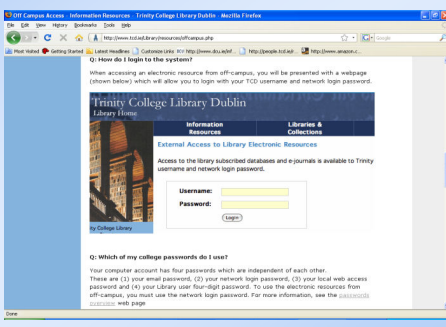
Off Campus Access : Information Resources : Trinity College Library Dublin - Mozilla Firefox

File Edit View History Bookmarks Tools Help

http://www.tcd.ie/Library/resources/offcampus.php

Google

Most Visited Getting Started Latest Headlines Customize Links http://www.dcu.ie/inf... http://people.tcd.ie/r... http://www.amazon.c...

Q: How do I login to the system?

When accessing an electronic resource from off-campus, you will be presented with a webpage (shown below) which will allow you to login with your TCD username and network login password.

Trinity College Library Dublin
Library Home

Information Resources

Libraries & Collections

External Access to Library Electronic Resources

Access to the library subscribed databases and e-journals is available to Trinity username and network login password.

Username:

Password:

Login

ty College Library

Q: Which of my college passwords do I use?

Your computer account has four passwords which are independent of each other. These are (1) your email password, (2) your network login password, (3) your local web access password and (4) your Library user four-digit password. To use the electronic resources from off-campus, you must use the network login password. For more information, see the passwords overview web page.

Done